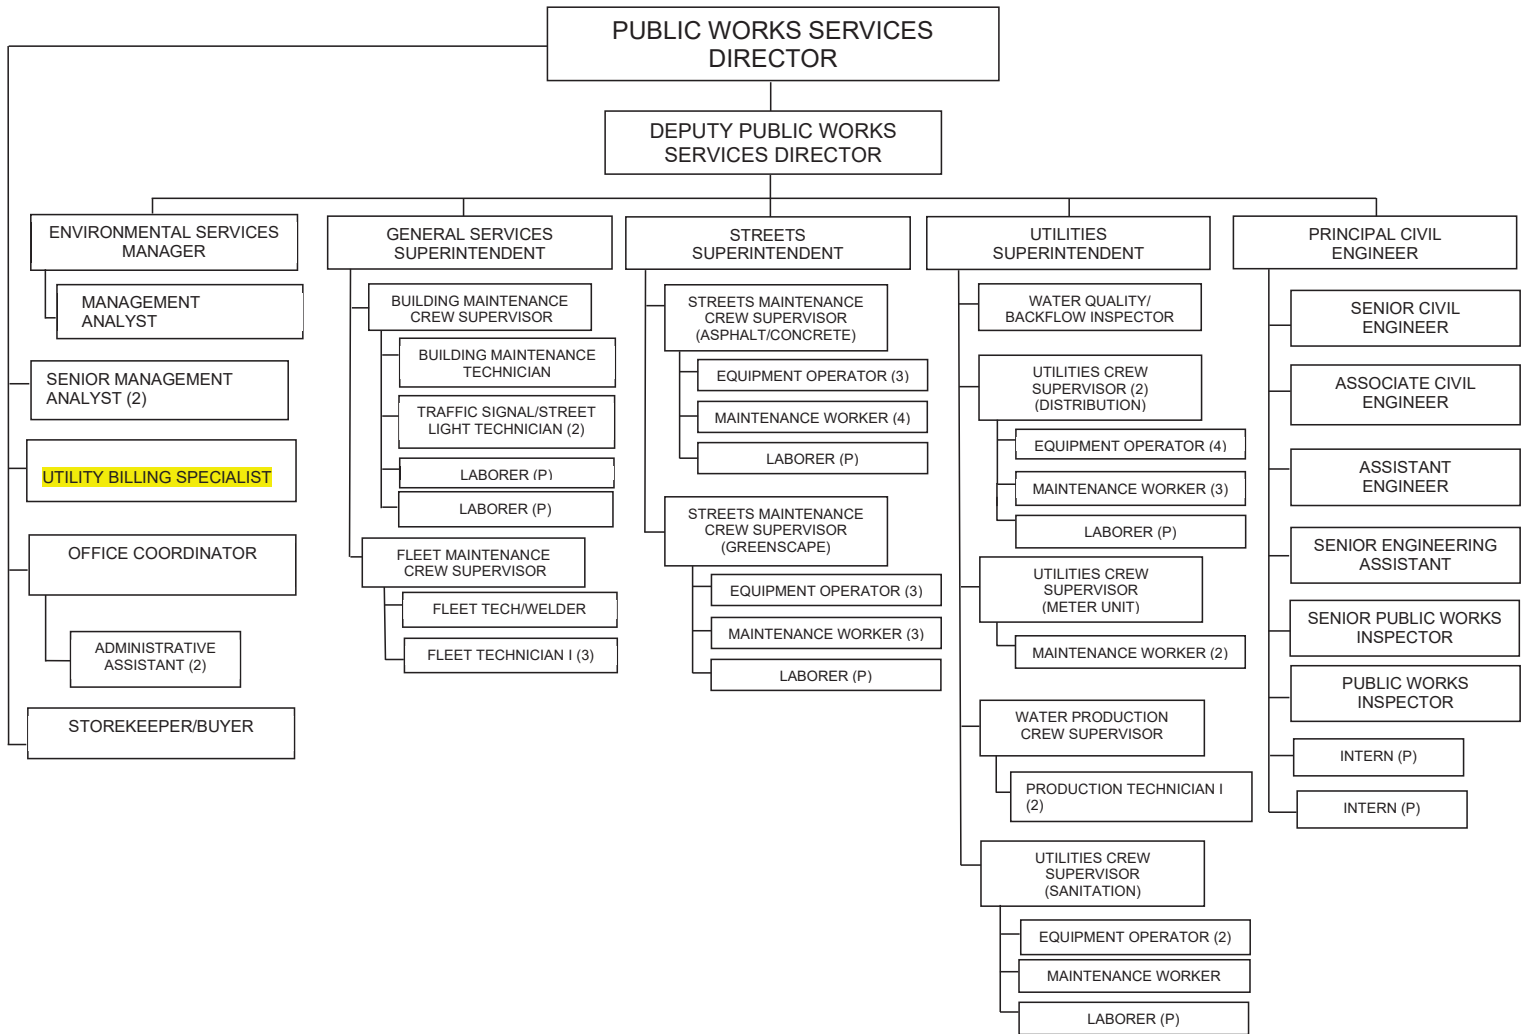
PUBLIC WORKS SERVICES DIRECTOR

DEPUTY PUBLIC WORKS SERVICES DIRECTOR

ENVIRONMENTAL SERVICES MANAGER

MANAGEMENT ANALYST

SENIOR MANAGEMENT ANALYST (2)

UTILITY BILLING SPECIALIST

OFFICE COORDINATOR

ADMINISTRATIVE ASSISTANT (2)

STOREKEEPER/BUYER

GENERAL SERVICES SUPERINTENDENT

BUILDING MAINTENANCE CREW SUPERVISOR

BUILDING MAINTENANCE TECHNICIAN

TRAFFIC SIGNAL/STREET LIGHT TECHNICIAN (2)

LABORER (P)

LABORER (P)

FLEET MAINTENANCE CREW SUPERVISOR

FLEET TECH/WELDER

FLEET TECHNICIAN I (3)

STREETS SUPERINTENDENT

STREETS MAINTENANCE CREW SUPERVISOR (ASPHALT/CONCRETE)

EQUIPMENT OPERATOR (3)

MAINTENANCE WORKER (4)

LABORER (P)

STREETS MAINTENANCE CREW SUPERVISOR (GREENSCAPE)

EQUIPMENT OPERATOR (3)

MAINTENANCE WORKER (3)

LABORER (P)

UTILITIES SUPERINTENDENT

WATER QUALITY/ BACKFLOW INSPECTOR

UTILITIES CREW SUPERVISOR (2) (DISTRIBUTION)

EQUIPMENT OPERATOR (4)

MAINTENANCE WORKER (3)

LABORER (P)

UTILITIES CREW SUPERVISOR (METER UNIT)

MAINTENANCE WORKER (2)

WATER PRODUCTION CREW SUPERVISOR

PRODUCTION TECHNICIAN I (2)

UTILITIES CREW SUPERVISOR (SANITATION)

EQUIPMENT OPERATOR (2)

MAINTENANCE WORKER

LABORER (P)

PRINCIPAL CIVIL ENGINEER

SENIOR CIVIL ENGINEER

ASSOCIATE CIVIL ENGINEER

ASSISTANT ENGINEER

SENIOR ENGINEERING ASSISTANT

SENIOR PUBLIC WORKS INSPECTOR

PUBLIC WORKS INSPECTOR

INTERN (P)

INTERN (P)